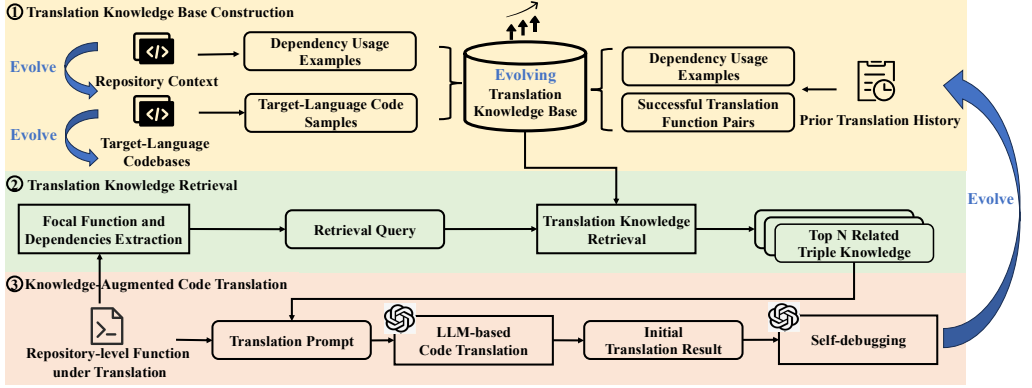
① Translation Knowledge Base Construction

Evolve

Repository Context

Dependency Usage Examples

Evolve

Target-Language Codebases

Target-Language Code Samples

Evolving Translation Knowledge Base

Dependency Usage Examples

Successful Translation Function Pairs

Prior Translation History

② Translation Knowledge Retrieval

Focal Function and Dependencies Extraction

Retrieval Query

Translation Knowledge Retrieval

Top N Related Triple Knowledge

Evolve

③ Knowledge-Augmented Code Translation

Repository-level Function under Translation

Translation Prompt

LLM-based Code Translation

Initial Translation Result

Self-debugging